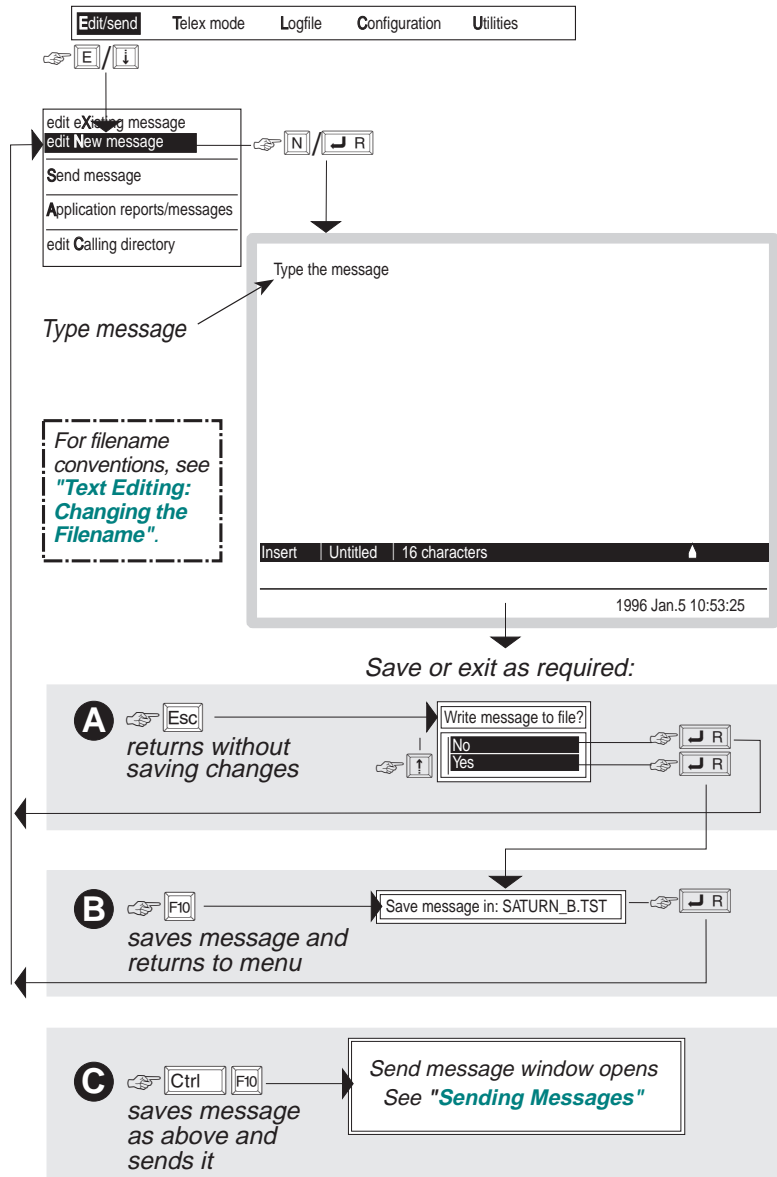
Edit/send Telex mode Logfile Configuration Utilities

E / ↓

edit eXisting message
edit New message
Send message
Application reports/messages
edit Calling directory

N / ↵ R

Type the message

Type message

For filename conventions, see "Text Editing: Changing the Filename".

Insert | Untitled | 16 characters

1996 Jan.5 10:53:25

Save or exit as required:

A Esc returns without saving changes

Write message to file?
No
Yes

↑

↵ R
↵ R

B F10 saves message and returns to menu

Save message in: SATURN_B.TST

↵ R

C Ctrl F10 saves message as above and sends it

Send message window opens
See "Sending Messages"